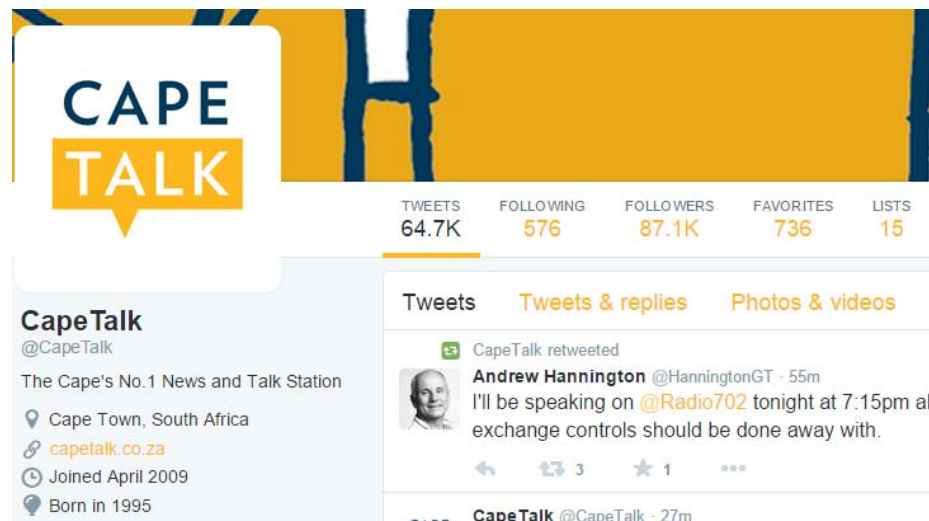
CAPE TALK

TWEETS 64.7K
FOLLOWING 576
FOLLOWERS 87.1K
FAVORITES 736
LISTS 15

CapeTalk
@CapeTalk

The Cape's No.1 News and Talk Station

Cape Town, South Africa
capetalk.co.za
Joined April 2009
Born in 1995

Tweets Tweets & replies Photos & videos

CapeTalk retweeted
Andrew Hannington @HanningtonGT · 55m
I'll be speaking on @Radio702 tonight at 7:15pm a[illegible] exchange controls should be done away with.

3 1

CapeTalk @CapeTalk · 27m